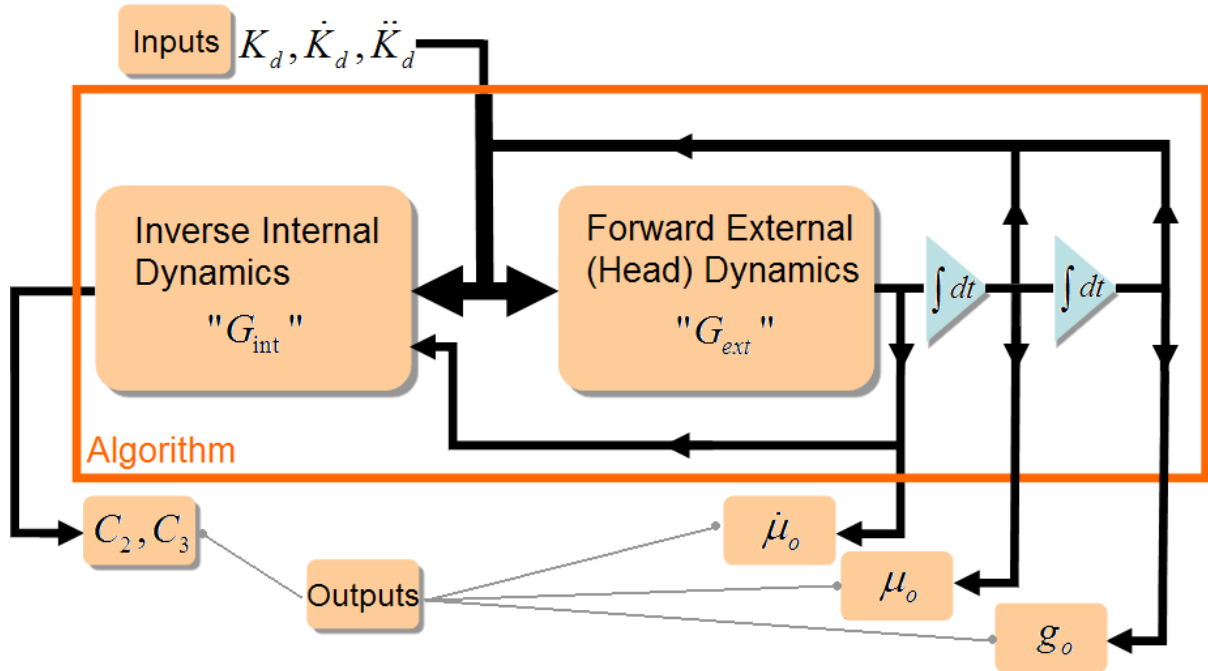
Inputs $K_d, \dot{K}_d, \ddot{K}_d$

Inverse Internal Dynamics "$G_{\text{int}}$"

Forward External (Head) Dynamics "$G_{ext}$"

$\int dt$

$\int dt$

Algorithm

$C_2, C_3$

Outputs

$\dot{\mu}_o$

$\mu_o$

$g_o$